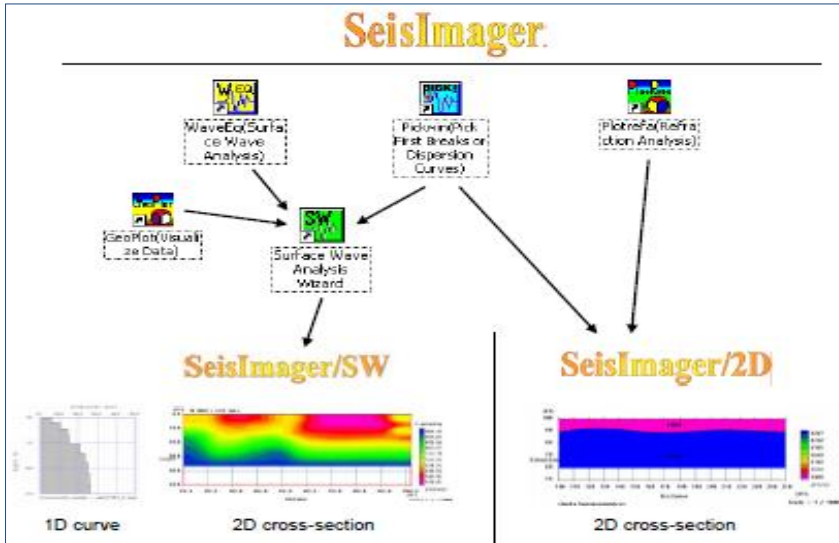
SeisImager

WaveEq(Surface Wave Analysis)

Pickwin(Pick First Breaks or Dispersion Curves)

Plotrefa(Refraction Analysis)

GeoPlot(Visualize Data)

Surface Wave Analysis Wizard

SeisImager/SW

SeisImager/2D

1D curve

2D cross-section

2D cross-section